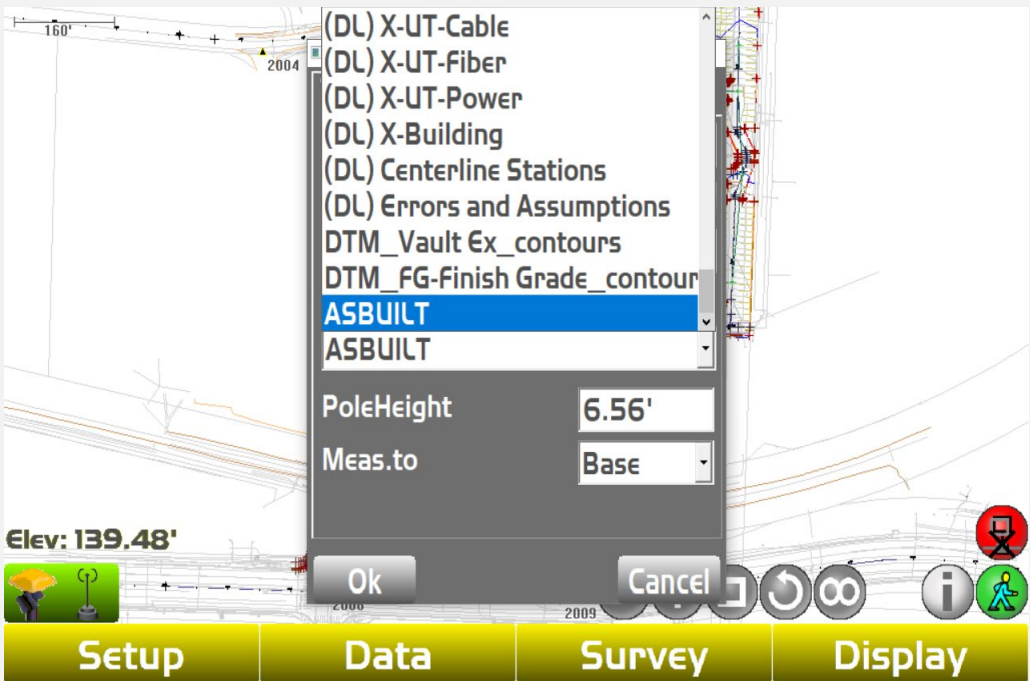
160'

2004

(DL) X-UT-Cable
(DL) X-UT-Fiber
(DL) X-UT-Power
(DL) X-Building
(DL) Centerline Stations
(DL) Errors and Assumptions
DTM_Vault Ex_contours
DTM_FG-Finish Grade_contour
ASBUILT

ASBUILT

PoleHeight 6.56'

Meas.to Base

Elev: 139.48'

Ok

Cancel

2008

2009

Setup

Data

Survey

Display